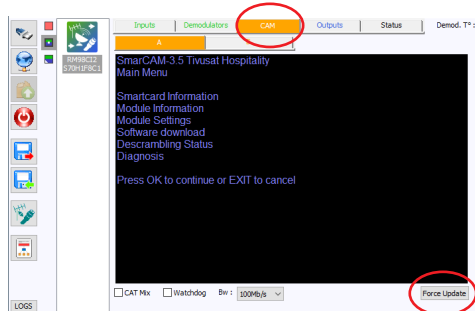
RM98CI2
570H1F8C1

Inputs | Demodulators | CAM | Outputs | Status | Demod. T° :

A

SmarCAM-3.5 Tivusat Hospitality
Main Menu

Smartcard Information
Module Information
Module Settings
Software download
Descrambling Status
Diagnosis

Press OK to continue or EXIT to cancel

CAT Mix
Watchdog
Bw : 100Mb/s

Force Update

LOGS